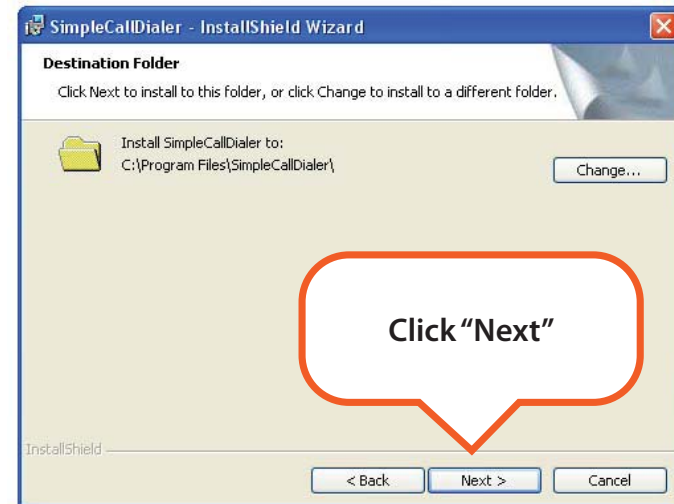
SimpleCallDialer - InstallShield Wizard

Destination Folder

Click Next to install to this folder, or click Change to install to a different folder.

Install SimpleCallDialer to:
C:\Program Files\SimpleCallDialer\

Change...

Click "Next"

InstallShield

< Back

Next >

Cancel